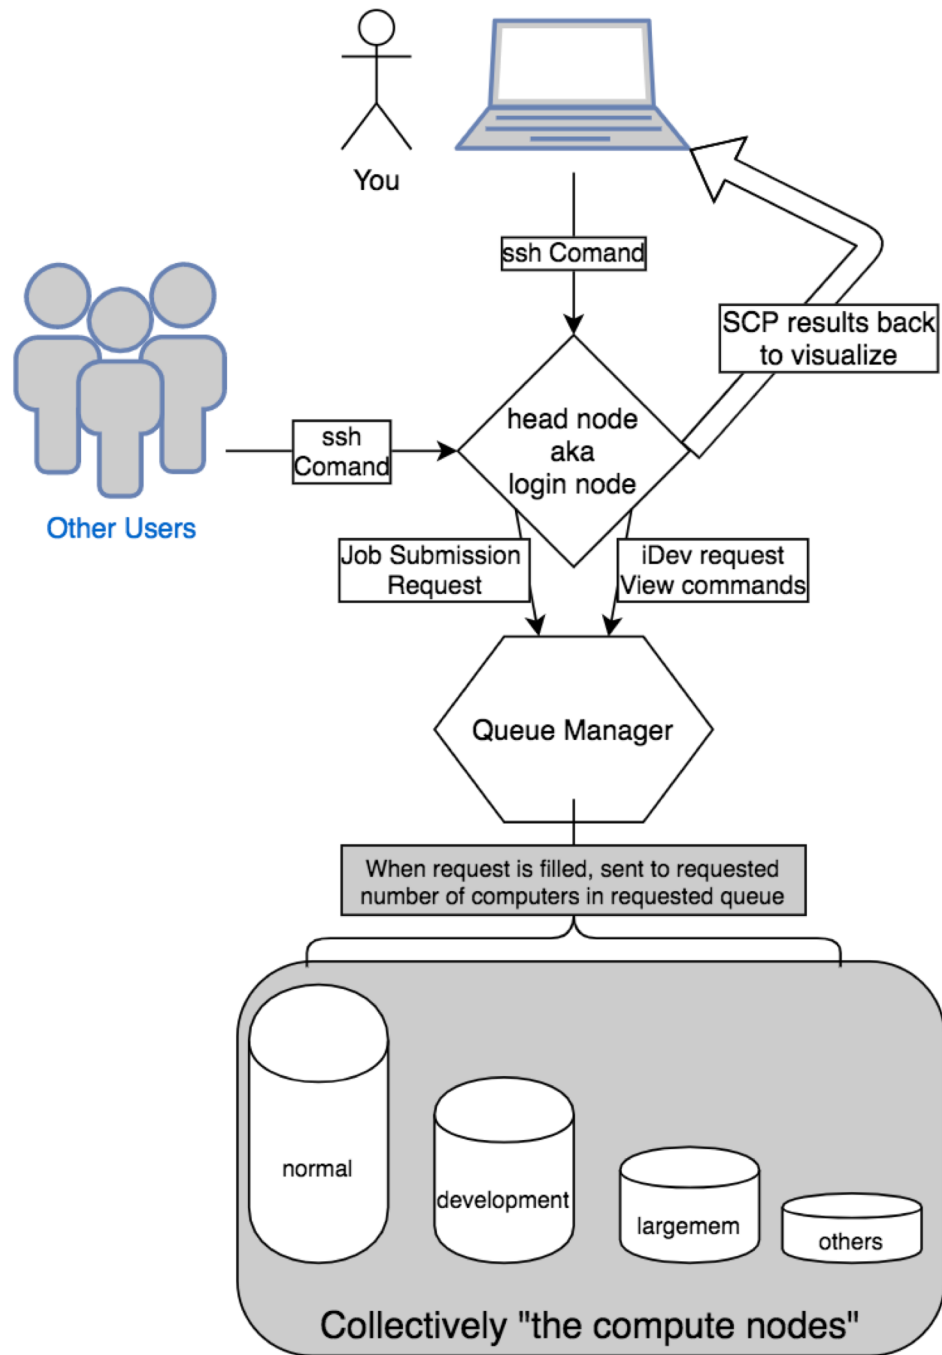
You

ssh Comand

SCP results back to visualize

Other Users

ssh Comand

head node aka login node

Job Submission Request

iDev request View commands

Queue Manager

When request is filled, sent to requested number of computers in requested queue

normal

development

largemem

others

Collectively "the compute nodes"